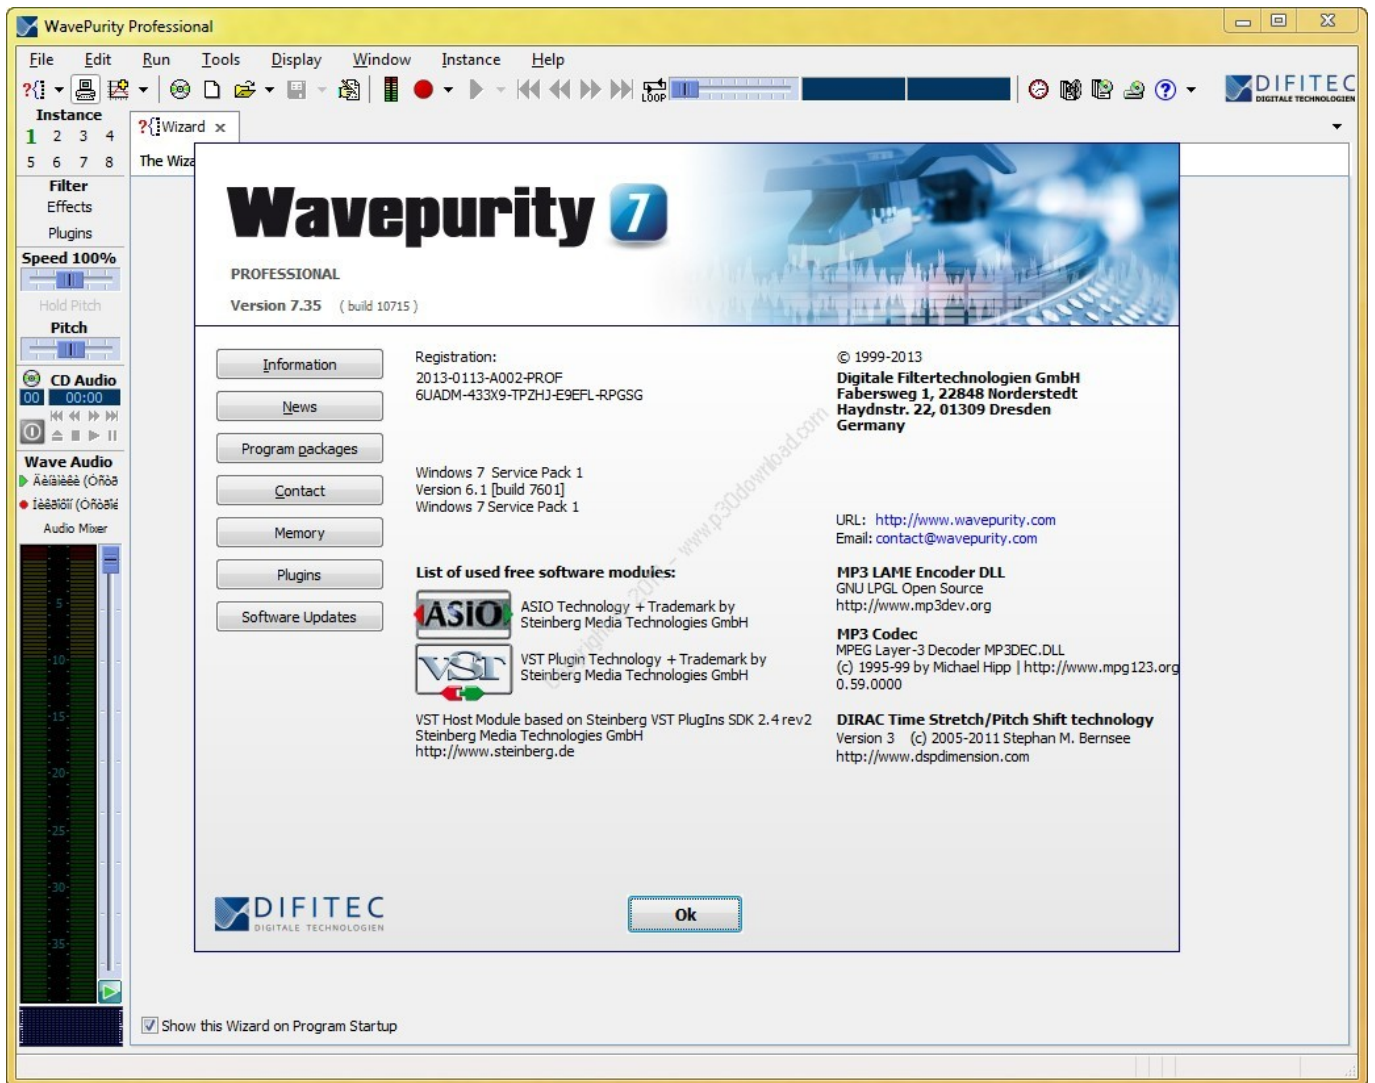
WavePurity Professional

File Edit Run Tools Display Window Instance Help

LOOP

DIFITEC DIGITALE TECHNOLOGIEN

Instance
1 2 3 4
5 6 7 8
Filter
Effects
Plugins
Speed 100%
Hold Pitch
Pitch
CD Audio
00 00:00
Wave Audio
Äëàìèêà (Óñòð
Íèêðîô (Óñòðîé
Audio Mixer
-5-
-10-
-15-
-20-
-25-
-30-
-35-

Wizard ×

The Wiza

Wavepurity 7

PROFESSIONAL

Version 7.35 ( build 10715 )

Information
News
Program packages
Contact
Memory
Plugins
Software Updates

Registration:
2013-0113-A002-PROF
6UADM-433X9-TPZHJ-E9EFL-RPGSG

© 1999-2013
Digitale Filtertechnologien GmbH
Fabersweg 1, 22848 Norderstedt
Haydnstr. 22, 01309 Dresden
Germany

Windows 7 Service Pack 1
Version 6.1 [build 7601]
Windows 7 Service Pack 1

www.p30download.com

URL: http://www.wavepurity.com
Email: contact@wavepurity.com

List of used free software modules:

ASIO

ASIO Technology + Trademark by Steinberg Media Technologies GmbH

VST

VST Plugin Technology + Trademark by Steinberg Media Technologies GmbH

VST Host Module based on Steinberg VST PlugIns SDK 2.4 rev2
Steinberg Media Technologies GmbH
http://www.steinberg.de

MP3 LAME Encoder DLL
GNU LPGL Open Source
http://www.mp3dev.org

MP3 Codec
MPEG Layer-3 Decoder MP3DEC.DLL
(c) 1995-99 by Michael Hipp | http://www.mpg123.org
0.59.0000

DIRAC Time Stretch/Pitch Shift technology
Version 3 (c) 2005-2011 Stephan M. Bernsee
http://www.dspdimension.com

DIFITEC DIGITALE TECHNOLOGIEN

Ok

Show this Wizard on Program Startup